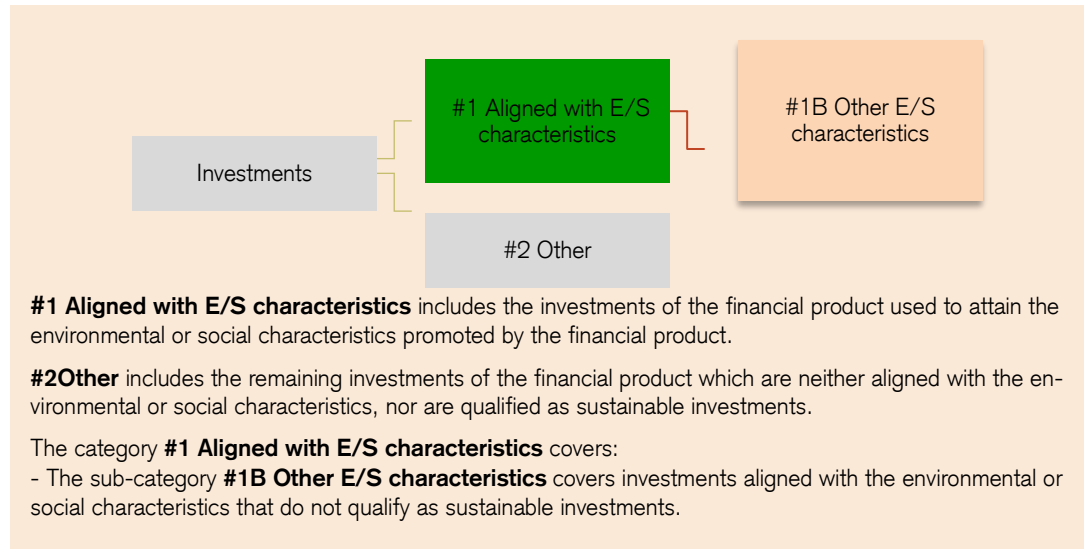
Investments

#1 Aligned with E/S characteristics

#1B Other E/S characteristics

#2 Other

**#1 Aligned with E/S characteristics** includes the investments of the financial product used to attain the environmental or social characteristics promoted by the financial product.

**#2Other** includes the remaining investments of the financial product which are neither aligned with the environmental or social characteristics, nor are qualified as sustainable investments.

The category **#1 Aligned with E/S characteristics** covers:
- The sub-category **#1B Other E/S characteristics** covers investments aligned with the environmental or social characteristics that do not qualify as sustainable investments.